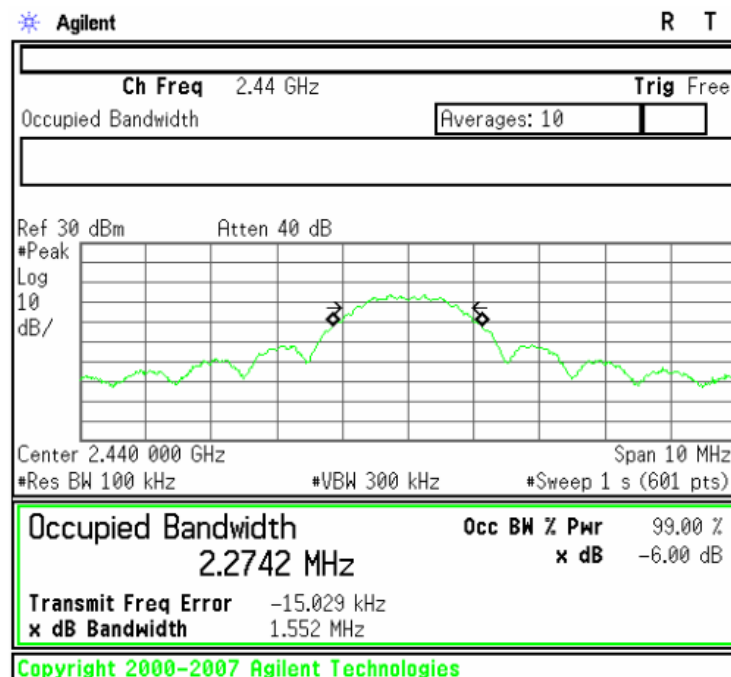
Agilent R T

Ch Freq 2.44 GHz Trig Free

Occupied Bandwidth Averages: 10

Ref 30 dBm Atten 40 dB
#Peak
Log
10
dB/

Center 2.440 000 GHz Span 10 MHz
#Res BW 100 kHz #VBW 300 kHz #Sweep 1 s (601 pts)

Occupied Bandwidth
2.2742 MHz

Occ BW % Pwr 99.00 %
x dB −6.00 dB

Transmit Freq Error −15.029 kHz
x dB Bandwidth 1.552 MHz

Copyright 2000–2007 Agilent Technologies